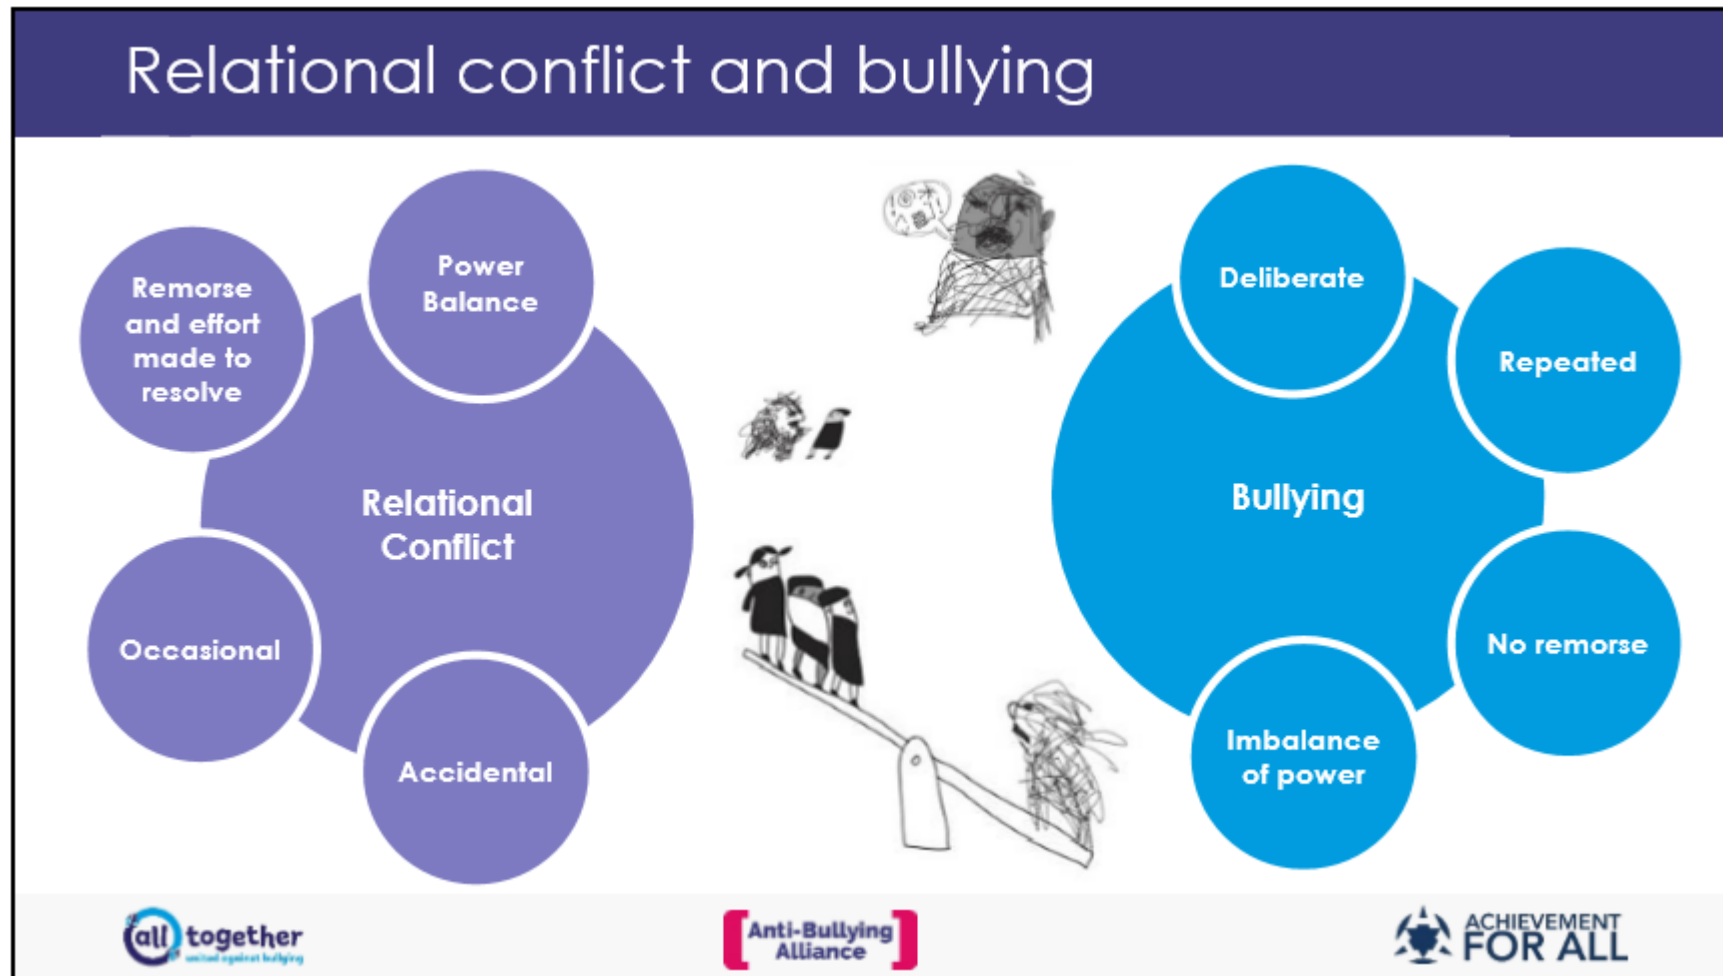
Relational conflict and bullying

Relational Conflict

Power Balance

Remorse and effort made to resolve

Occasional

Accidental

Bullying

Deliberate

Repeated

No remorse

Imbalance of power

all together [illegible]

Anti-Bullying Alliance

ACHIEVEMENT FOR ALL